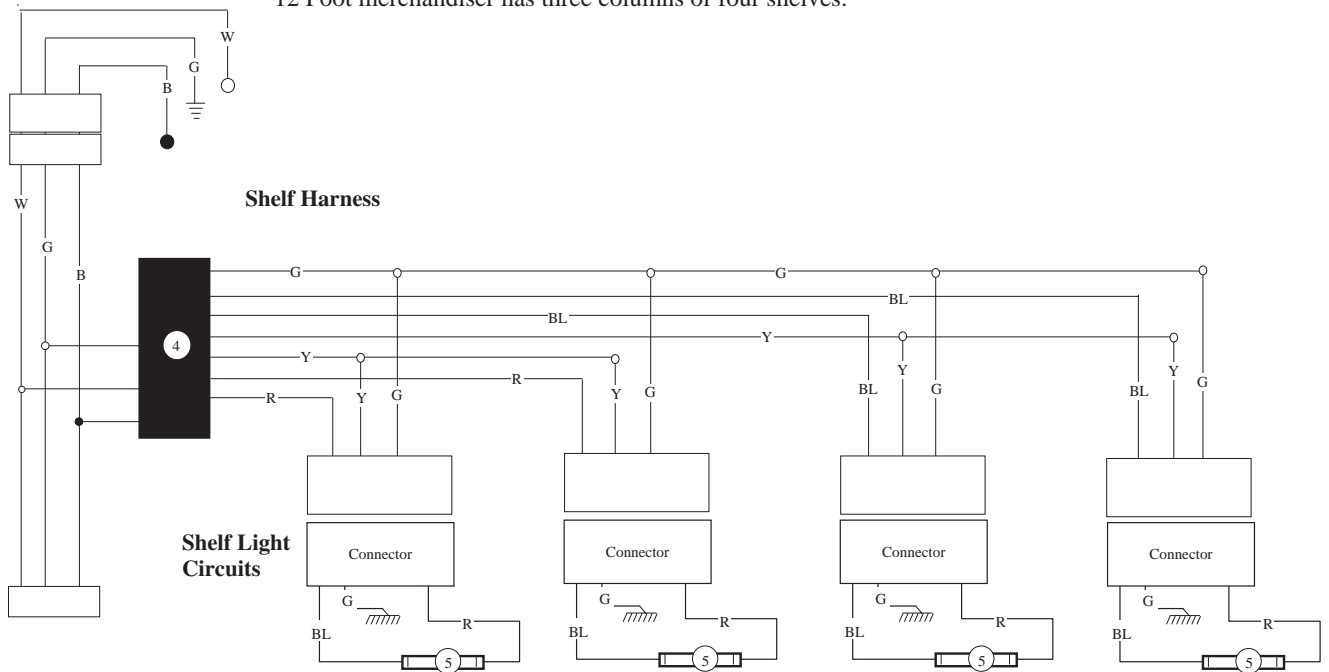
12 Foot merchandiser has three columns of four shelves.

W
G
B

W
G
B

Shelf Harness

G G
BL
BL
Y
4
Y
R
R

Y G Y G BL Y G BL Y G

Shelf Light Circuits

Connector Connector Connector Connector

G R
BL
5

G R
BL
5

G R
BL
5

G R
BL
5